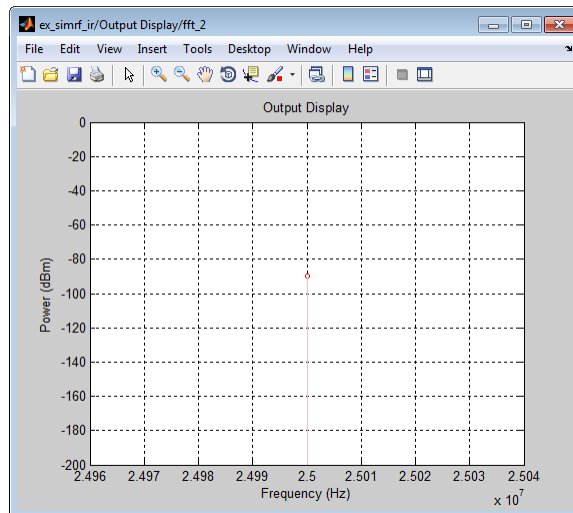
ex_simrf_ir/Output Display/fft_2

File Edit View Insert Tools Desktop Window Help

Output Display

0
-20
-40
-60
-80
-100
-120
-140
-160
-180
-200

Power (dBm)

2.496 2.497 2.498 2.499 2.5 2.501 2.502 2.503 2.504

Frequency (Hz)

$\times 10^7$